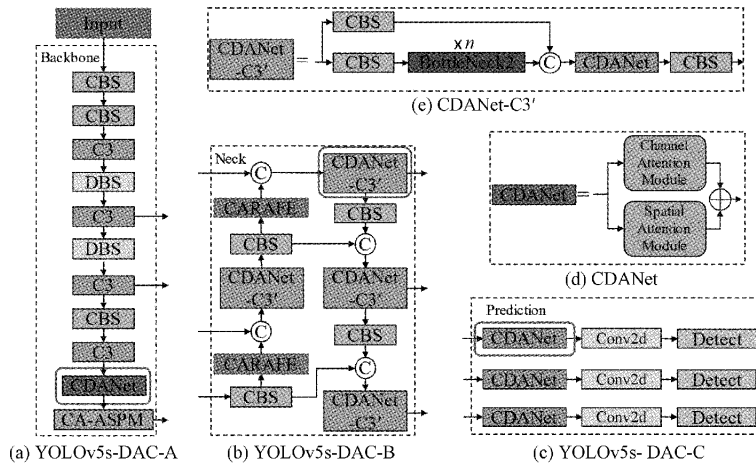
Input

Backbone

CBS

CBS

C3

DBS

C3

DBS

C3

CBS

C3

CDANet

CA-ASPM

(a) YOLOv5s-DAC-A

CDANet -C3′ =

CBS

CBS

x$n$

BottleNeck2

C

CDANet

CBS

(e) CDANet-C3′

Neck

C

CDANet -C3′

CARAFE

CBS

CBS

C

CDANet -C3′

CDANet -C3

C

CBS

CARAFE

C

CBS

CDANet -C3′

(b) YOLOv5s-DAC-B

CDANet =

Channel Attention Module

Spatial Attention Module

(d) CDANet

Prediction

CDANet

Conv2d

Detect

CDANet

Conv2d

Detect

CDANet

Conv2d

Detect

(c) YOLOv5s- DAC-C